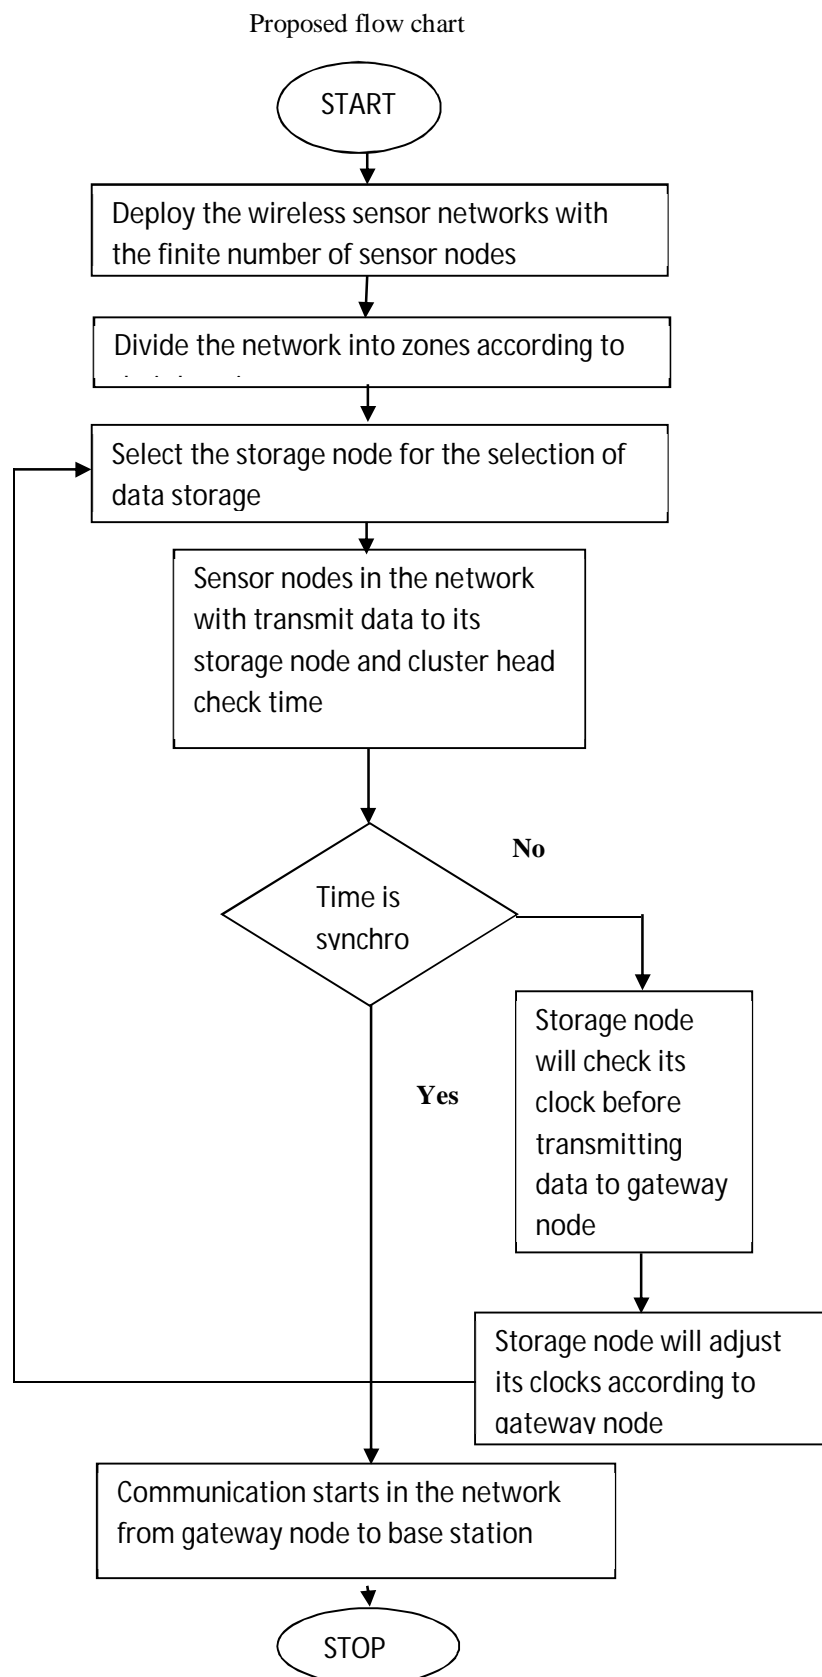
Proposed flow chart

START

Deploy the wireless sensor networks with the finite number of sensor nodes

Divide the network into zones according to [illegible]

Select the storage node for the selection of data storage

Sensor nodes in the network with transmit data to its storage node and cluster head check time

Time is synchro

No

Storage node will check its clock before transmitting data to gateway node

Yes

Storage node will adjust its clocks according to gateway node

Communication starts in the network from gateway node to base station

STOP